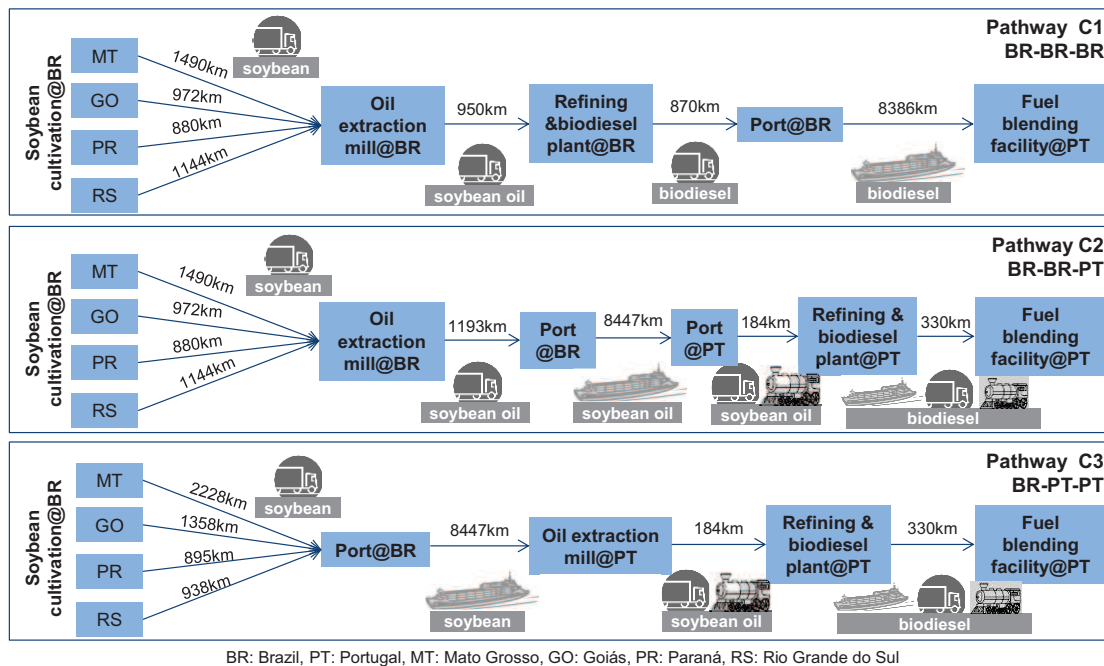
Pathway C1
BR-BR-BR

Soybean cultivation@BR

MT
GO
PR
RS

1490km
972km
880km
1144km

soybean

Oil extraction mill@BR

950km

soybean oil

Refining &biodiesel plant@BR

870km

biodiesel

Port@BR

8386km

biodiesel

Fuel blending facility@PT

Pathway C2
BR-BR-PT

Soybean cultivation@BR

MT
GO
PR
RS

1490km
972km
880km
1144km

soybean

Oil extraction mill@BR

1193km

soybean oil

Port @BR

8447km

soybean oil

Port @PT

184km

soybean oil

Refining & biodiesel plant@PT

330km

biodiesel

Fuel blending facility@PT

Pathway C3
BR-PT-PT

Soybean cultivation@BR

MT
GO
PR
RS

2228km
1358km
895km
938km

soybean

Port@BR

8447km

soybean

Oil extraction mill@PT

184km

soybean oil

Refining & biodiesel plant@PT

330km

biodiesel

Fuel blending facility@PT

BR: Brazil, PT: Portugal, MT: Mato Grosso, GO: Goiás, PR: Paraná, RS: Rio Grande do Sul